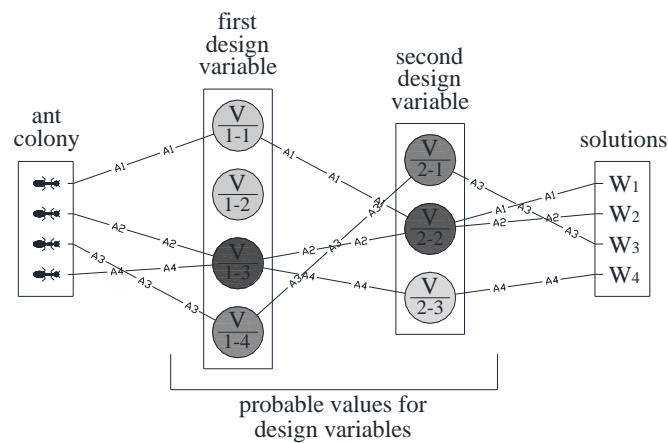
first design variable

second design variable

ant colony

solutions

A1 A1 A1 A1 A1 A1 A1
A2 A2 A2 A2 A2 A2
A3 A3 A3 A3 A3 A3 A3
A4 A4 A4 A4 A4 A4

$\frac{V}{1-1}$

$\frac{V}{1-2}$

$\frac{V}{1-3}$

$\frac{V}{1-4}$

$\frac{V}{2-1}$

$\frac{V}{2-2}$

$\frac{V}{2-3}$

$W_1$
$W_2$
$W_3$
$W_4$

probable values for design variables